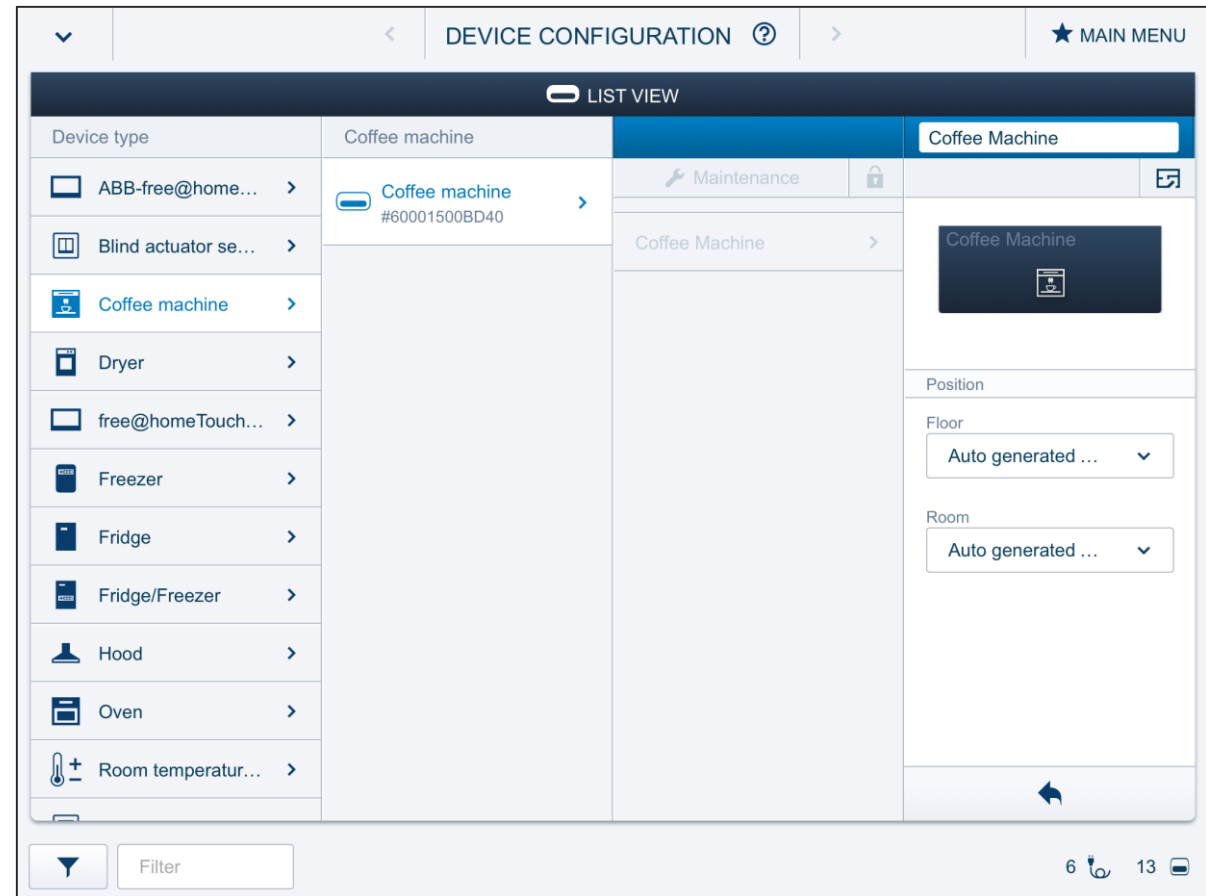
DEVICE CONFIGURATION ⓘ

MAIN MENU

LIST VIEW

Device type

ABB-free@home...

Blind actuator se...

Coffee machine

Dryer

free@homeTouch...

Freezer

Fridge

Fridge/Freezer

Hood

Oven

Room temperatur...

Coffee machine

Coffee machine
#60001500BD40

Maintenance

Coffee Machine

Coffee Machine

Coffee Machine

Position

Floor

Auto generated ...

Room

Auto generated ...

Filter

6 13